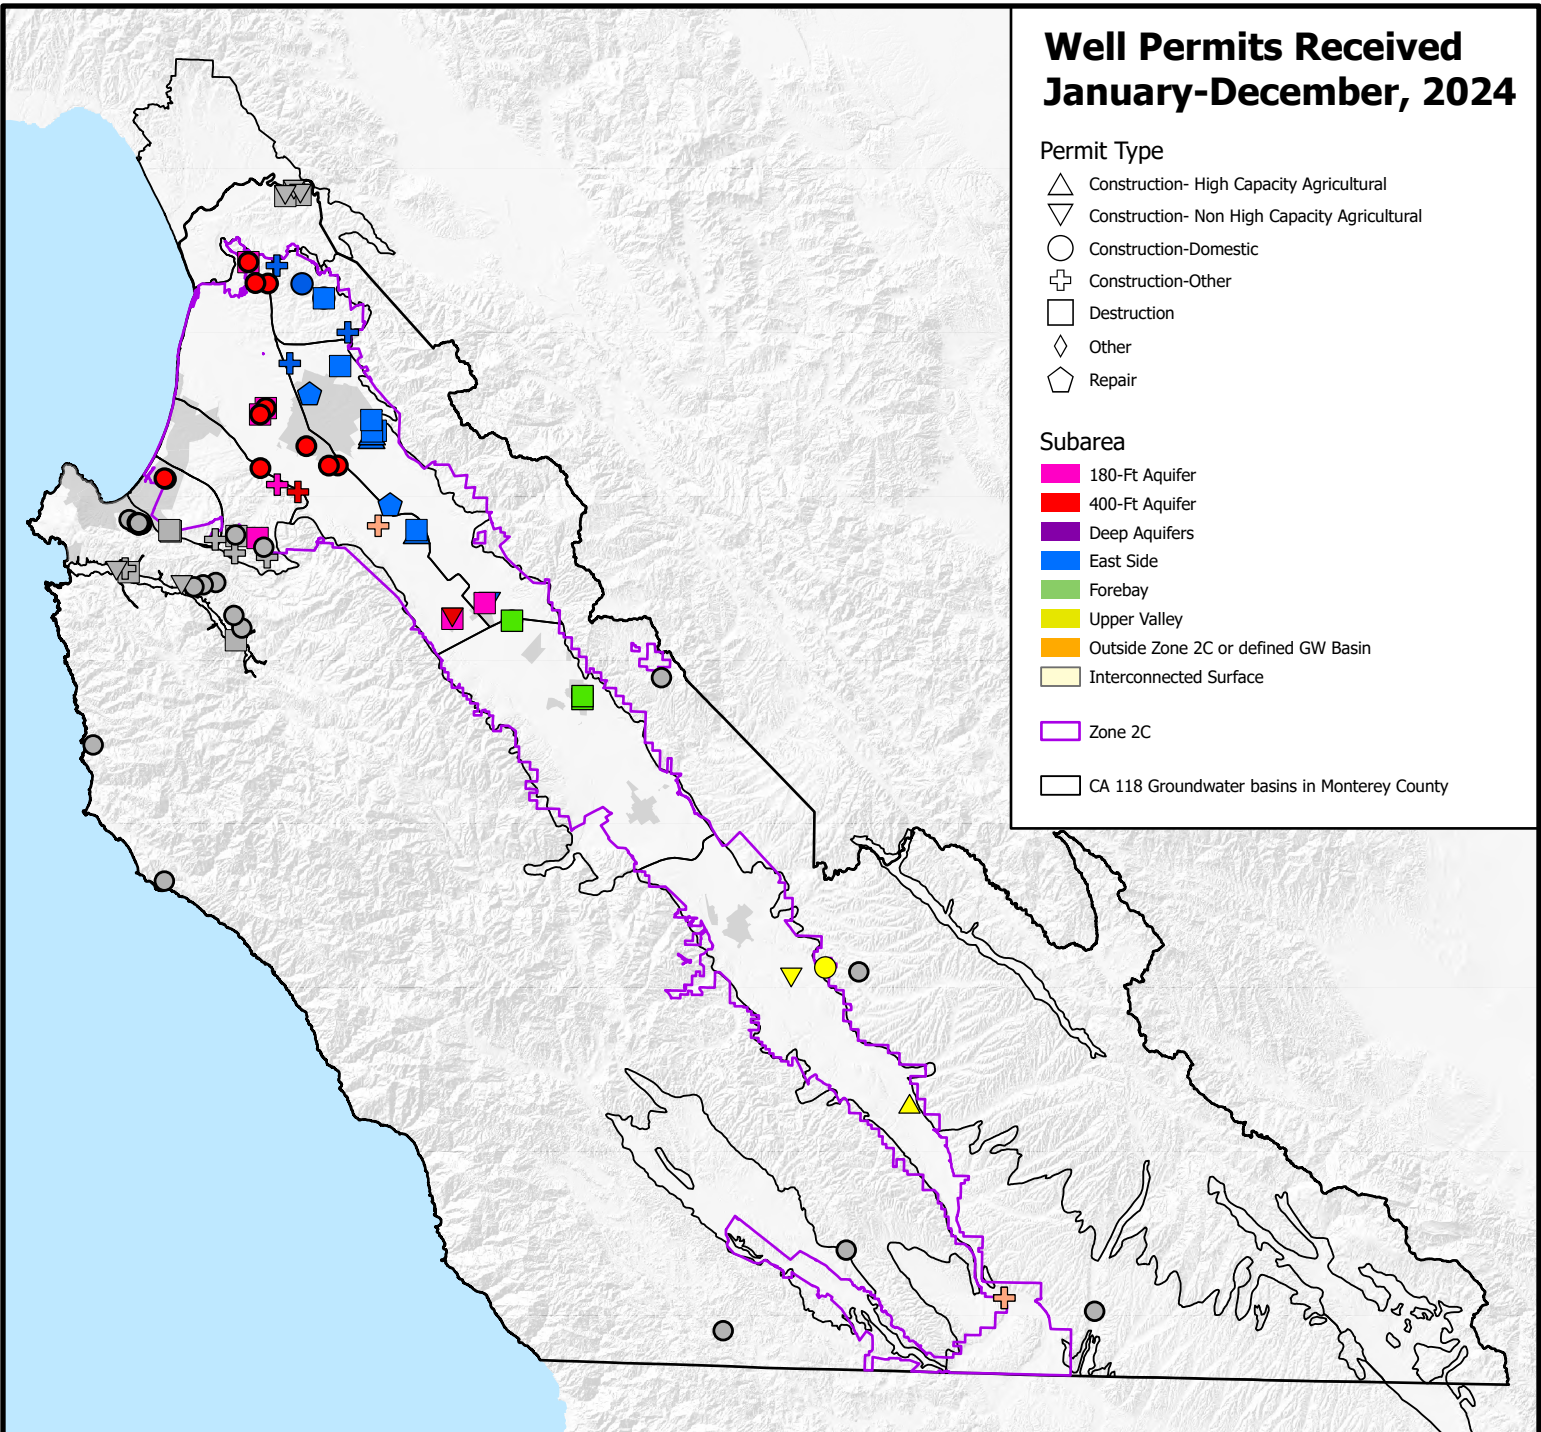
Well Permits Received January-December, 2024

Permit Type
Construction- High Capacity Agricultural
Construction- Non High Capacity Agricultural
Construction-Domestic
Construction-Other
Destruction
Other
Repair

Subarea
180-Ft Aquifer
400-Ft Aquifer
Deep Aquifers
East Side
Forebay
Upper Valley
Outside Zone 2C or defined GW Basin
Interconnected Surface

Zone 2C

CA 118 Groundwater basins in Monterey County